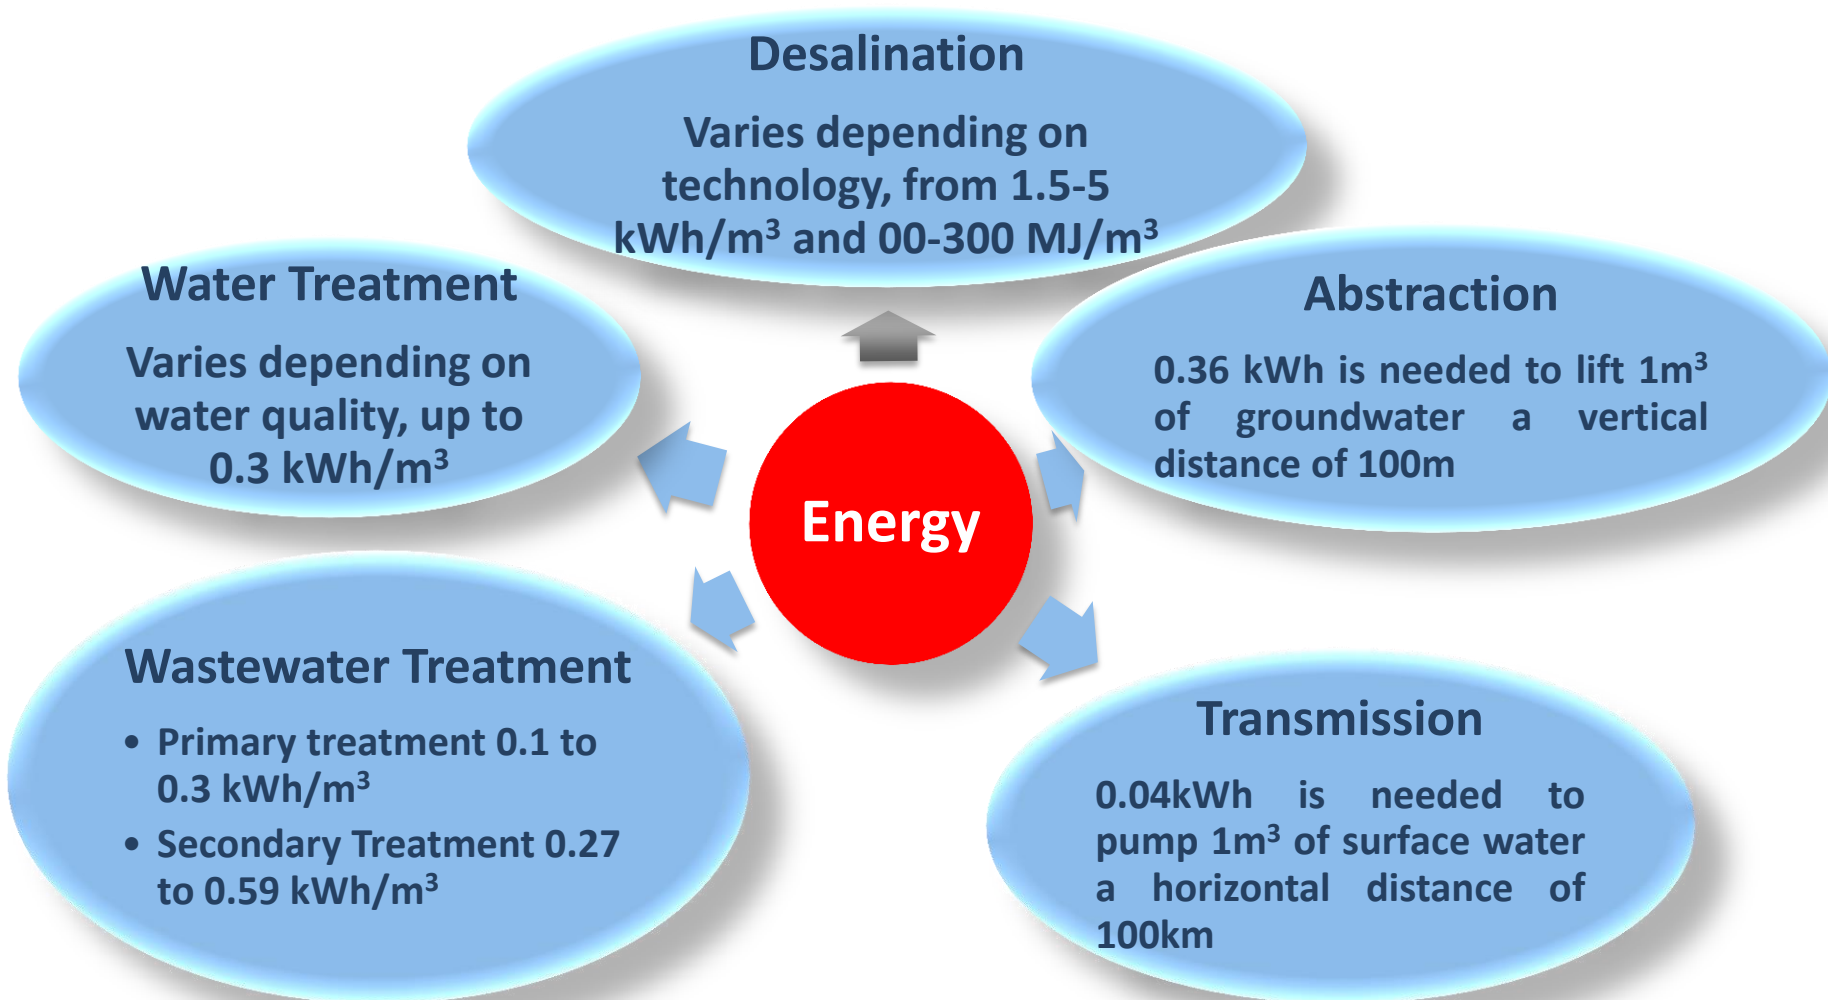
Desalination

Varies depending on technology, from 1.5-5 kWh/m$^3$ and 00-300 MJ/m$^3$

Water Treatment

Varies depending on water quality, up to 0.3 kWh/m$^3$

Abstraction

0.36 kWh is needed to lift 1m$^3$ of groundwater a vertical distance of 100m

Energy

Wastewater Treatment

• Primary treatment 0.1 to 0.3 kWh/m$^3$
• Secondary Treatment 0.27 to 0.59 kWh/m$^3$

Transmission

0.04kWh is needed to pump 1m$^3$ of surface water a horizontal distance of 100km